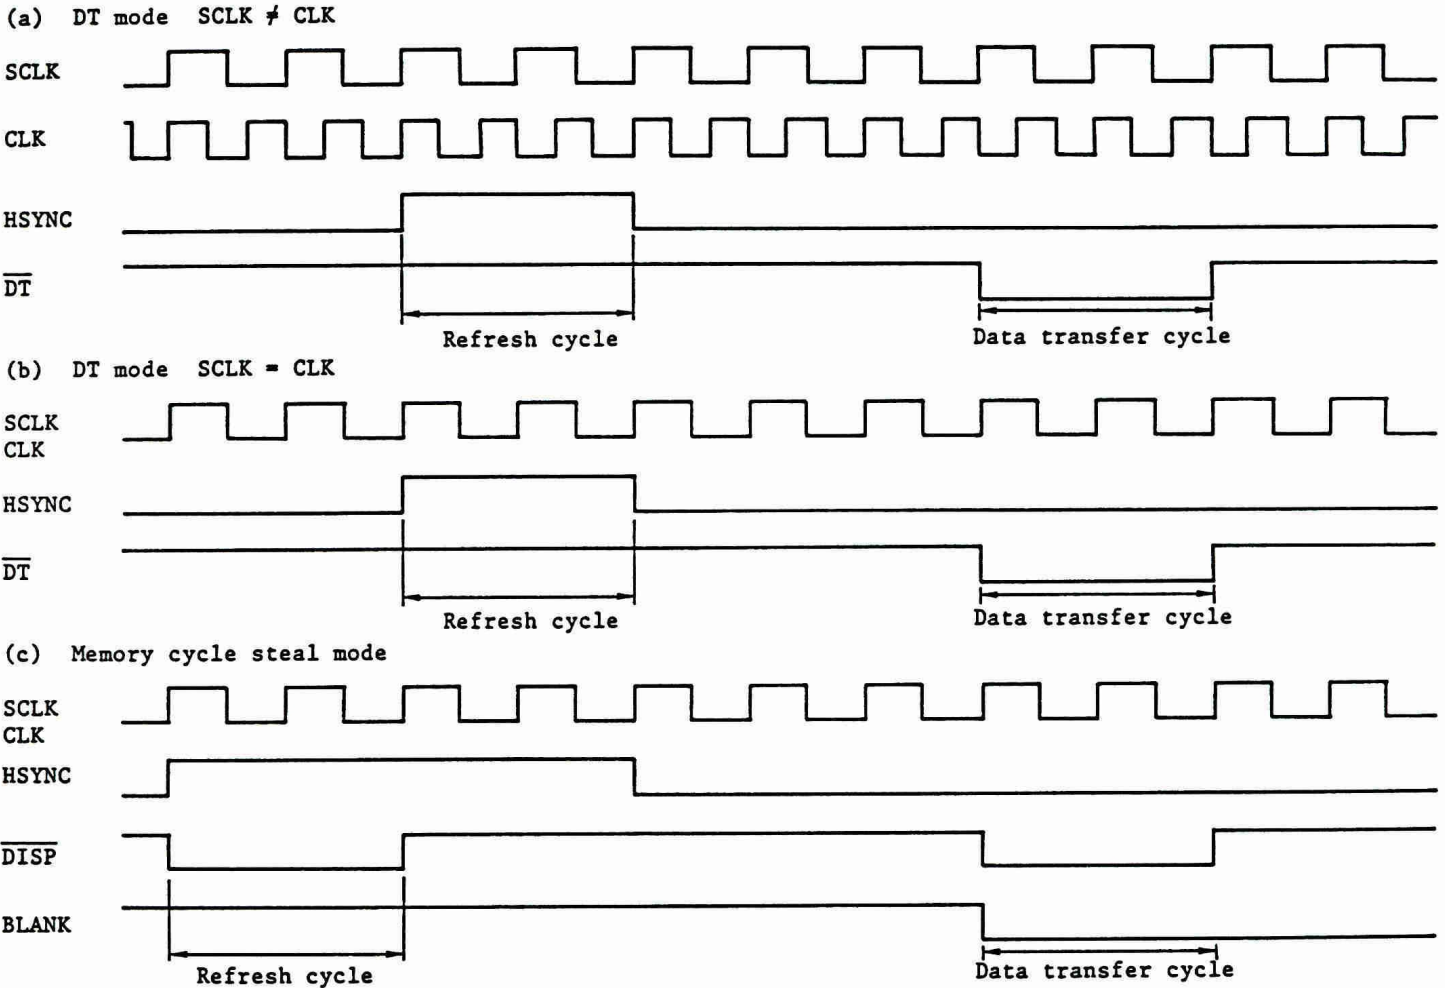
(a) DT mode SCLK ≠ CLK

SCLK

CLK

HSYNC

$\overline{DT}$

Refresh cycle

Data transfer cycle

(b) DT mode SCLK = CLK

SCLK
CLK

HSYNC

$\overline{DT}$

Refresh cycle

Data transfer cycle

(c) Memory cycle steal mode

SCLK
CLK

HSYNC

$\overline{DISP}$

BLANK

Refresh cycle

Data transfer cycle